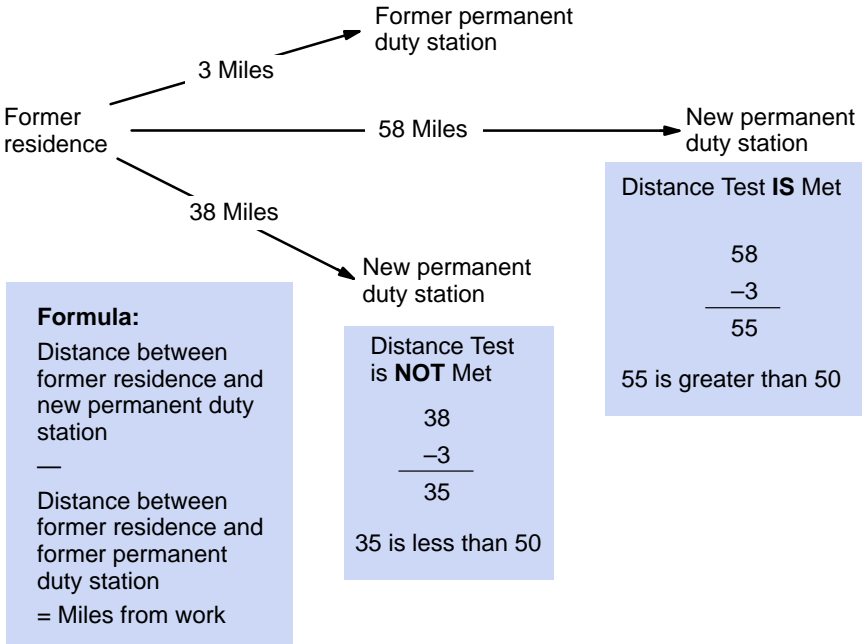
Former permanent duty station

3 Miles

Former residence

58 Miles

New permanent duty station

Distance Test **IS** Met

58
–3
55

55 is greater than 50

38 Miles

New permanent duty station

**Formula:**

Distance between former residence and new permanent duty station

—

Distance between former residence and former permanent duty station

= Miles from work

Distance Test is **NOT** Met

38
–3
35

35 is less than 50